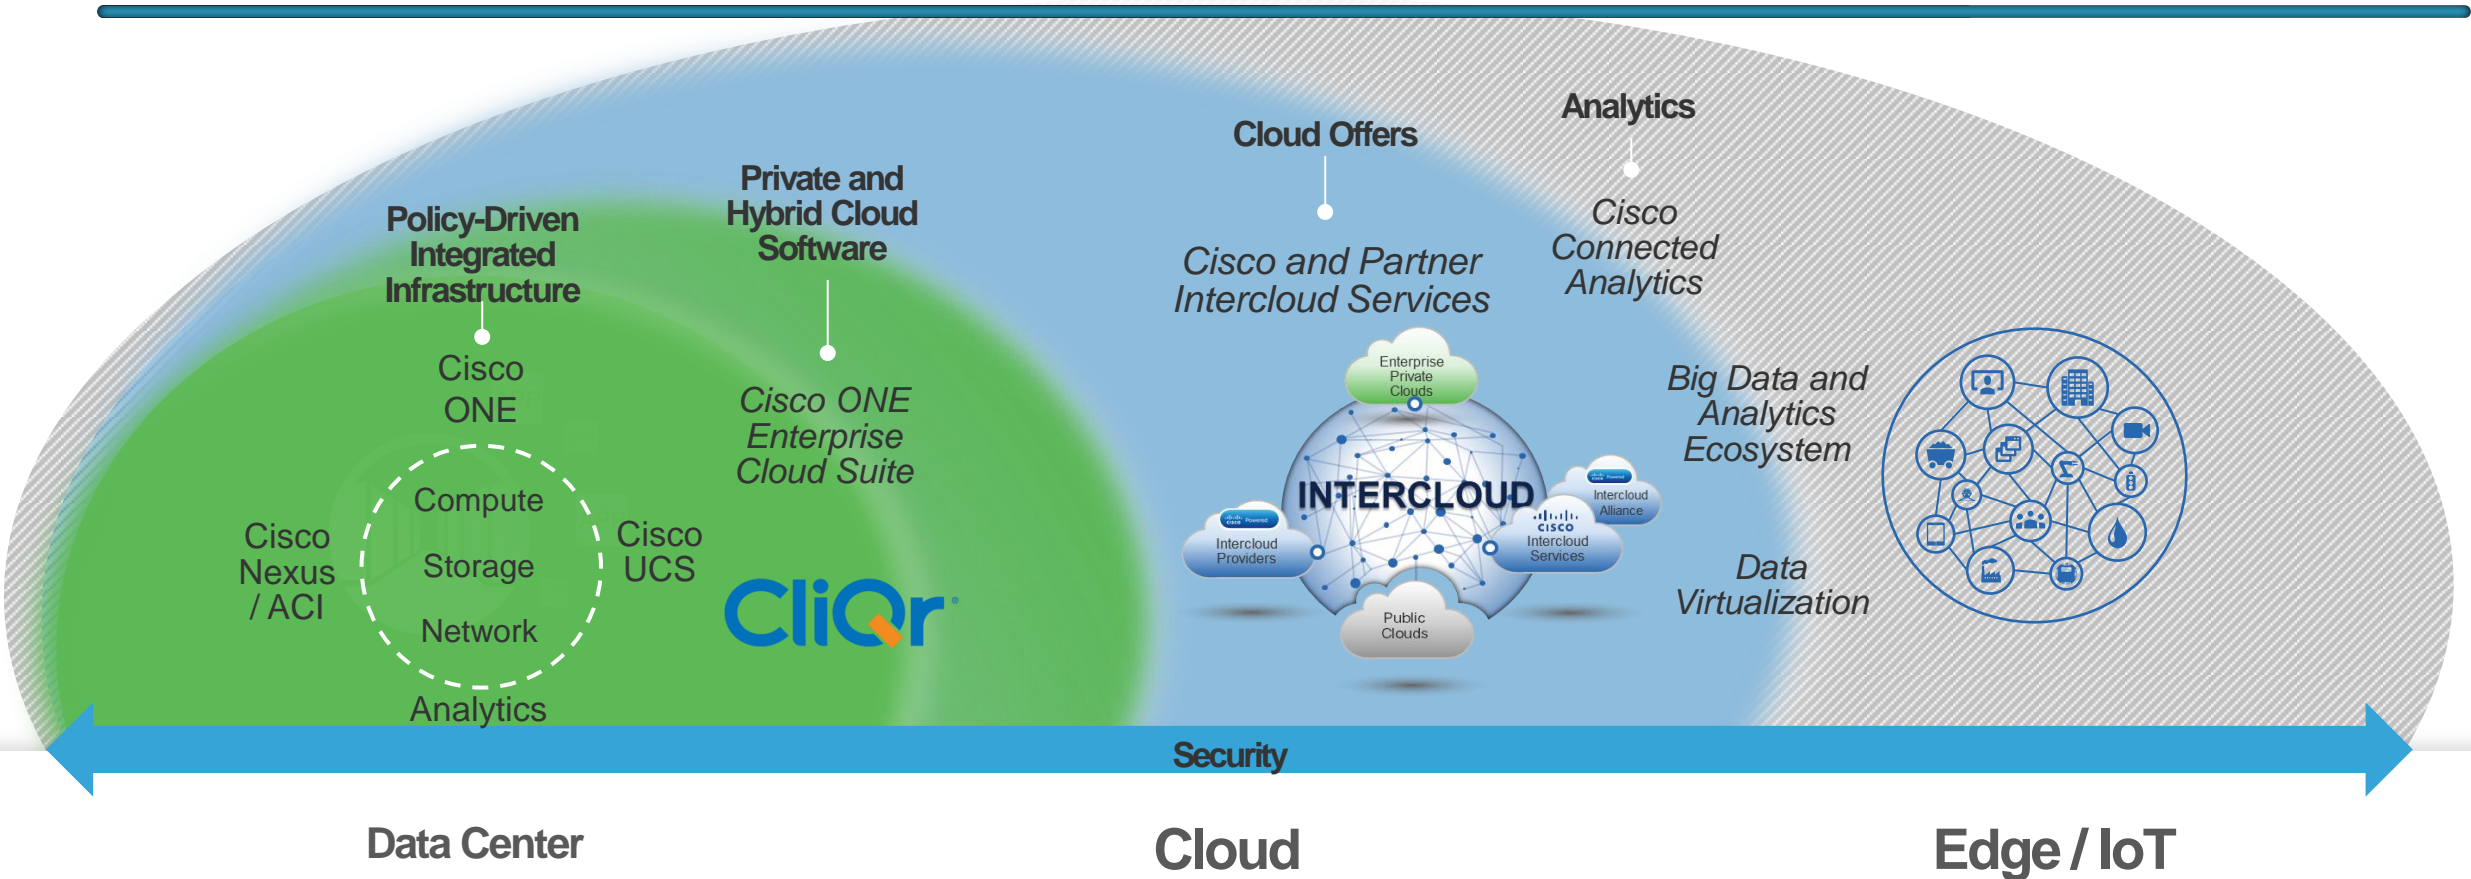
Policy-Driven Integrated Infrastructure

Cisco ONE

Private and Hybrid Cloud Software

Cisco ONE Enterprise Cloud Suite

Cloud Offers

Cisco and Partner Intercloud Services

Analytics

Cisco Connected Analytics

Cisco Nexus / ACI

Compute

Storage

Network

Cisco UCS

Analytics

CliQr

Enterprise Private Clouds

INTERCLOUD

Intercloud Providers

Intercloud Alliance

cisco Intercloud Services

Public Clouds

Big Data and Analytics Ecosystem

Data Virtualization

Security

Data Center

Cloud

Edge / IoT